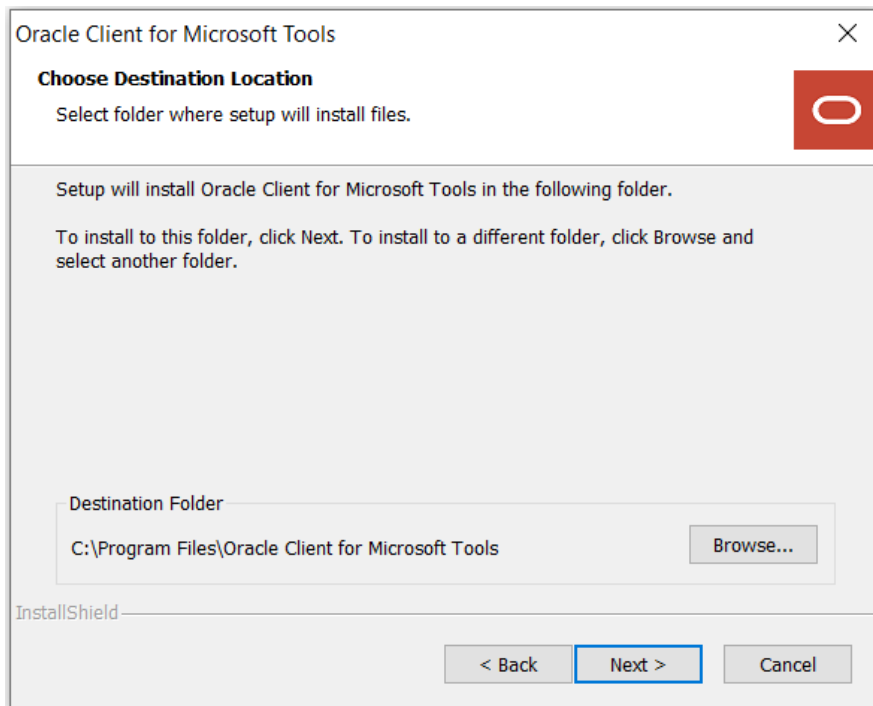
Oracle Client for Microsoft Tools

Choose Destination Location

Select folder where setup will install files.

Setup will install Oracle Client for Microsoft Tools in the following folder.

To install to this folder, click Next. To install to a different folder, click Browse and select another folder.

Destination Folder

C:\Program Files\Oracle Client for Microsoft Tools

Browse...

InstallShield

< Back

Next >

Cancel